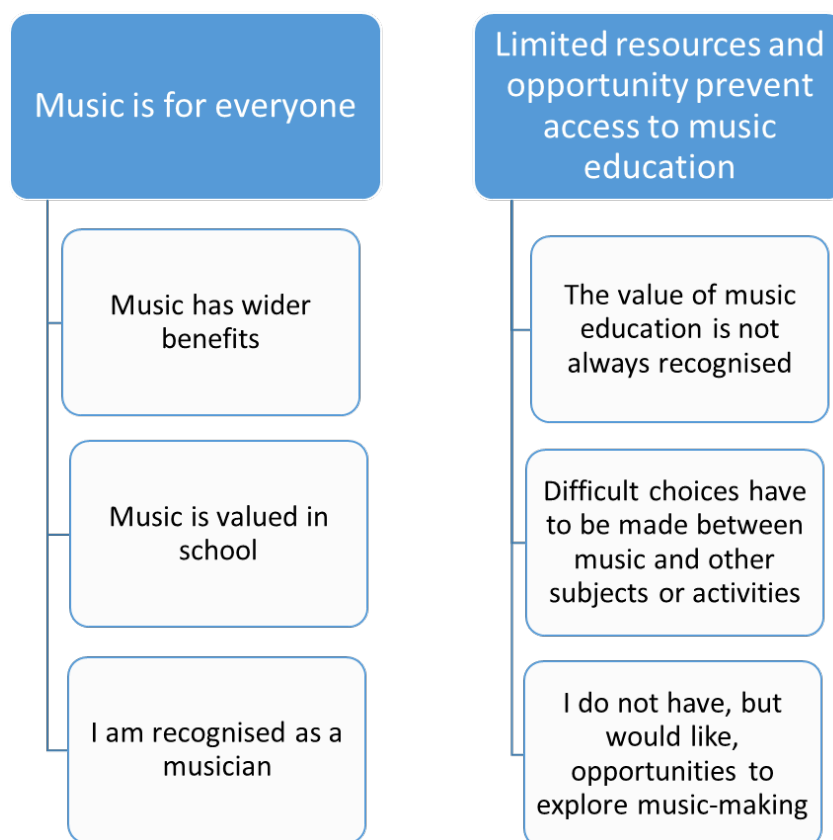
Music is for everyone

Music has wider benefits

Music is valued in school

I am recognised as a musician

Limited resources and opportunity prevent access to music education

The value of music education is not always recognised

Difficult choices have to be made between music and other subjects or activities

I do not have, but would like, opportunities to explore music-making